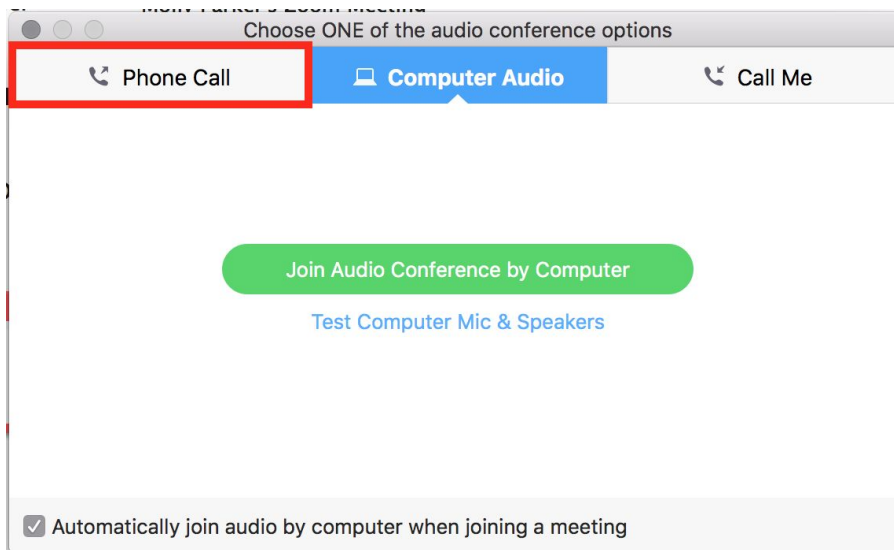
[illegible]

Choose ONE of the audio conference options

Phone Call

Computer Audio

Call Me

Join Audio Conference by Computer

Test Computer Mic & Speakers

Automatically join audio by computer when joining a meeting